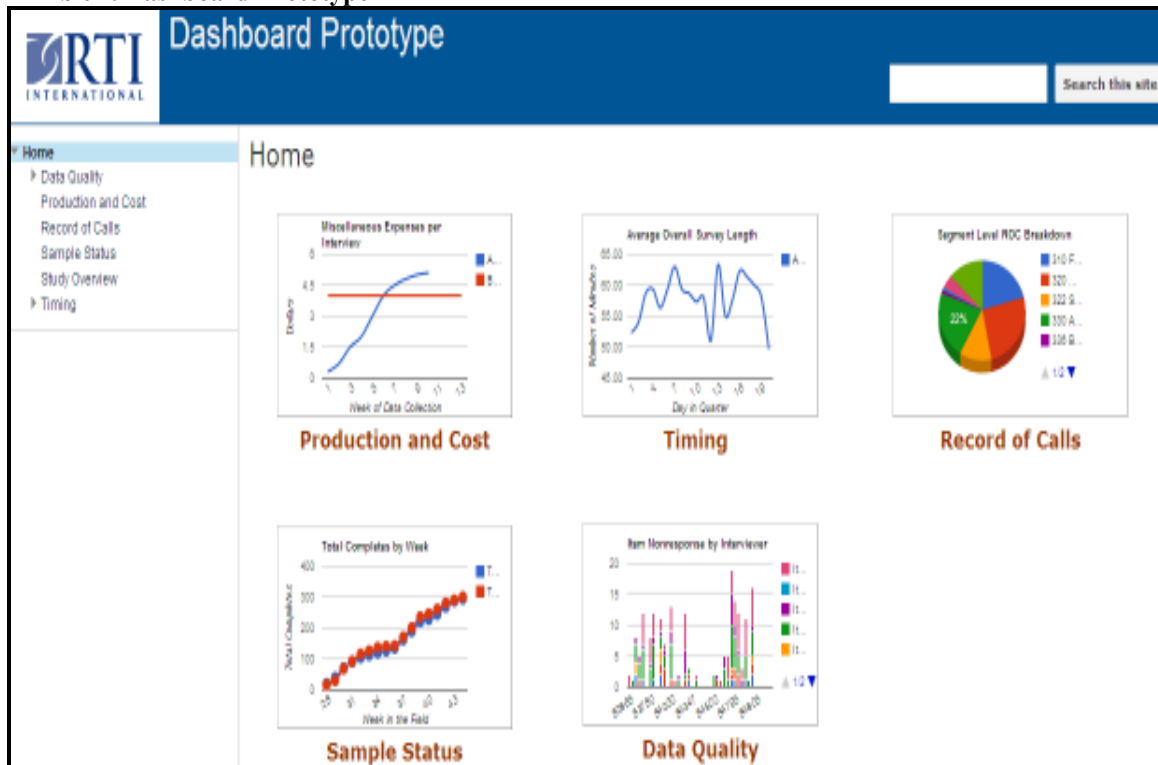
RTI INTERNATIONAL

Dashboard Prototype

Search this site

Home
Data Quality
Production and Cost
Record of Calls
Sample Status
Study Overview
Timing

Home

Miscellaneous Expenses per Interview
6
4.5
3
1.5
0
Dollars
Week of Data Collection
A...
B...

Production and Cost

Average Overall Survey Length
65.00
60.00
55.00
50.00
45.00
Number of Minutes
Day in Quarter
A...

Timing

Segment Level ROC Breakdown
33%
310 F...
320 ...
322 S...
330 A...
336 B...
1/2

Record of Calls

Total Completes by Week
400
300
200
100
0
Total Completes
Week in the Field
T...
T...

Sample Status

Item Nonresponse by Interviewer
20
15
10
5
0
It...
It...
It...
It...
It...
1/2

Data Quality